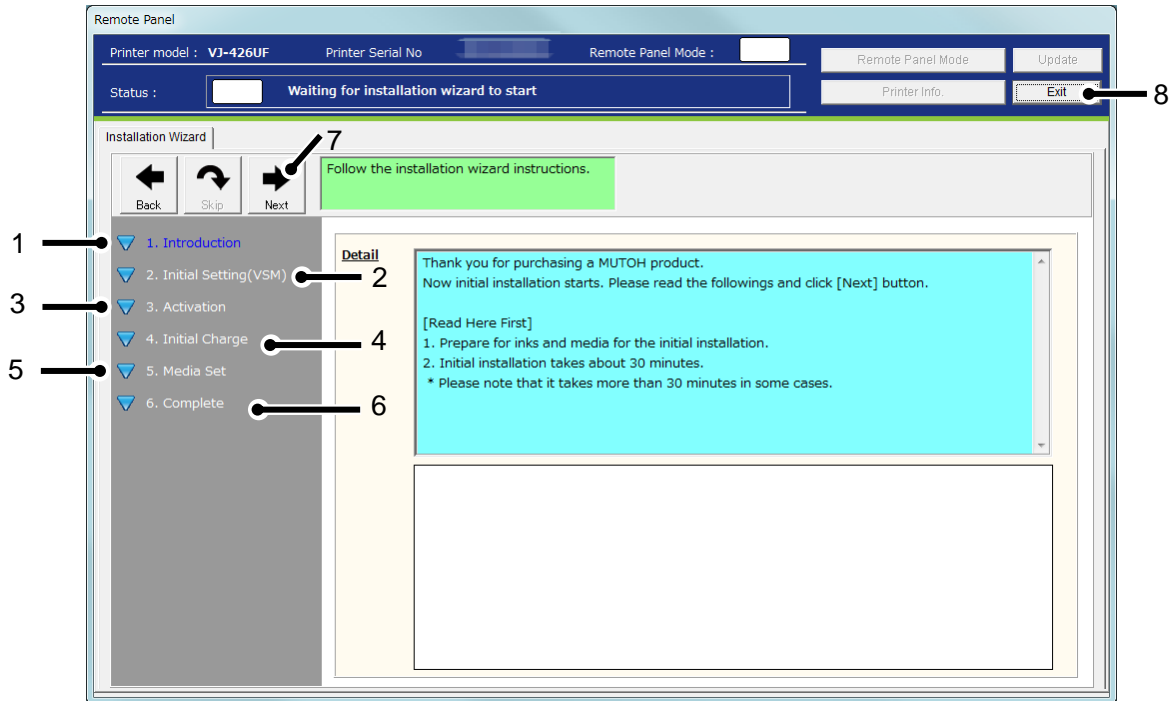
Remote Panel

Printer model : VJ-426UF Printer Serial No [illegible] Remote Panel Mode :

Remote Panel Mode Update

Status : Waiting for installation wizard to start

Printer Info. Exit

8

Installation Wizard

7

Back Skip Next

Follow the installation wizard instructions.

1 1. Introduction
2. Initial Setting(VSM) 2
3 3. Activation
4. Initial Charge 4
5 5. Media Set
6. Complete 6

Detail

Thank you for purchasing a MUTOH product.
Now initial installation starts. Please read the followings and click [Next] button.

[Read Here First]
1. Prepare for inks and media for the initial installation.
2. Initial installation takes about 30 minutes.
* Please note that it takes more than 30 minutes in some cases.